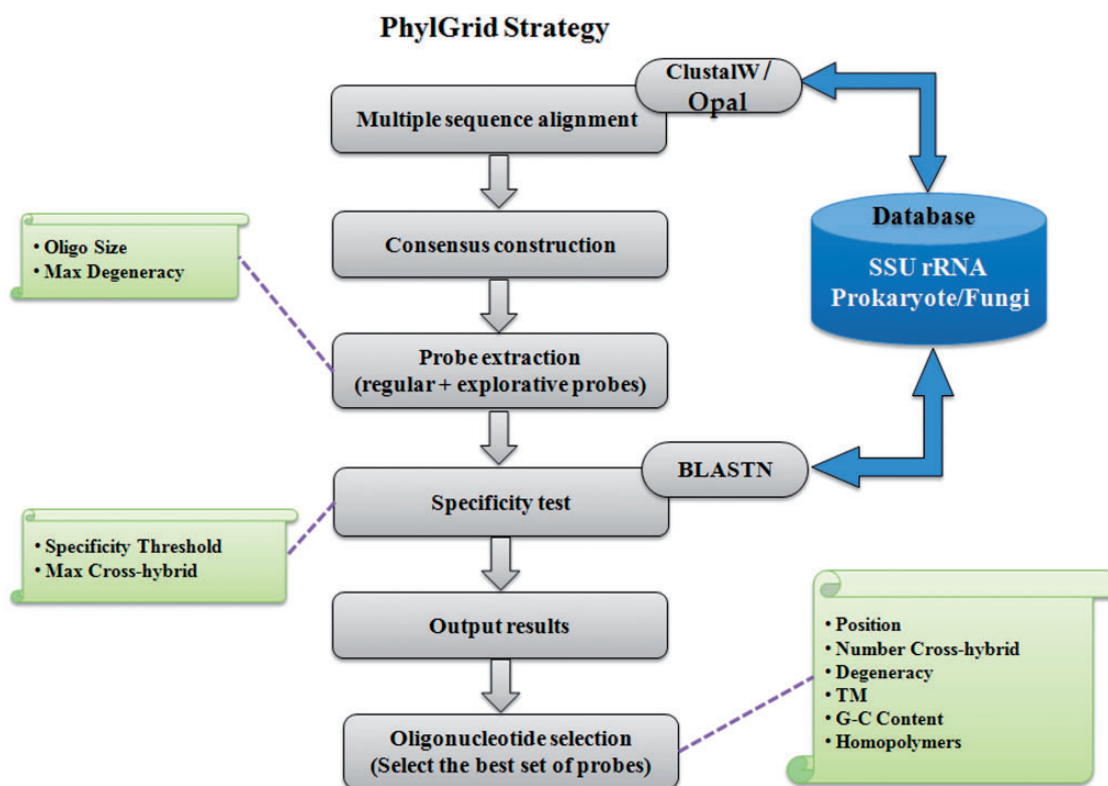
PhylGrid Strategy

ClustalW / Opal

Multiple sequence alignment

Database

SSU rRNA Prokaryote/Fungi

• Oligo Size
• Max Degeneracy

Consensus construction

Probe extraction (regular + explorative probes)

BLASTN

Specificity test

• Specificity Threshold
• Max Cross-hybrid

Output results

• Position
• Number Cross-hybrid
• Degeneracy
• TM
• G-C Content
• Homopolymers

Oligonucleotide selection (Select the best set of probes)